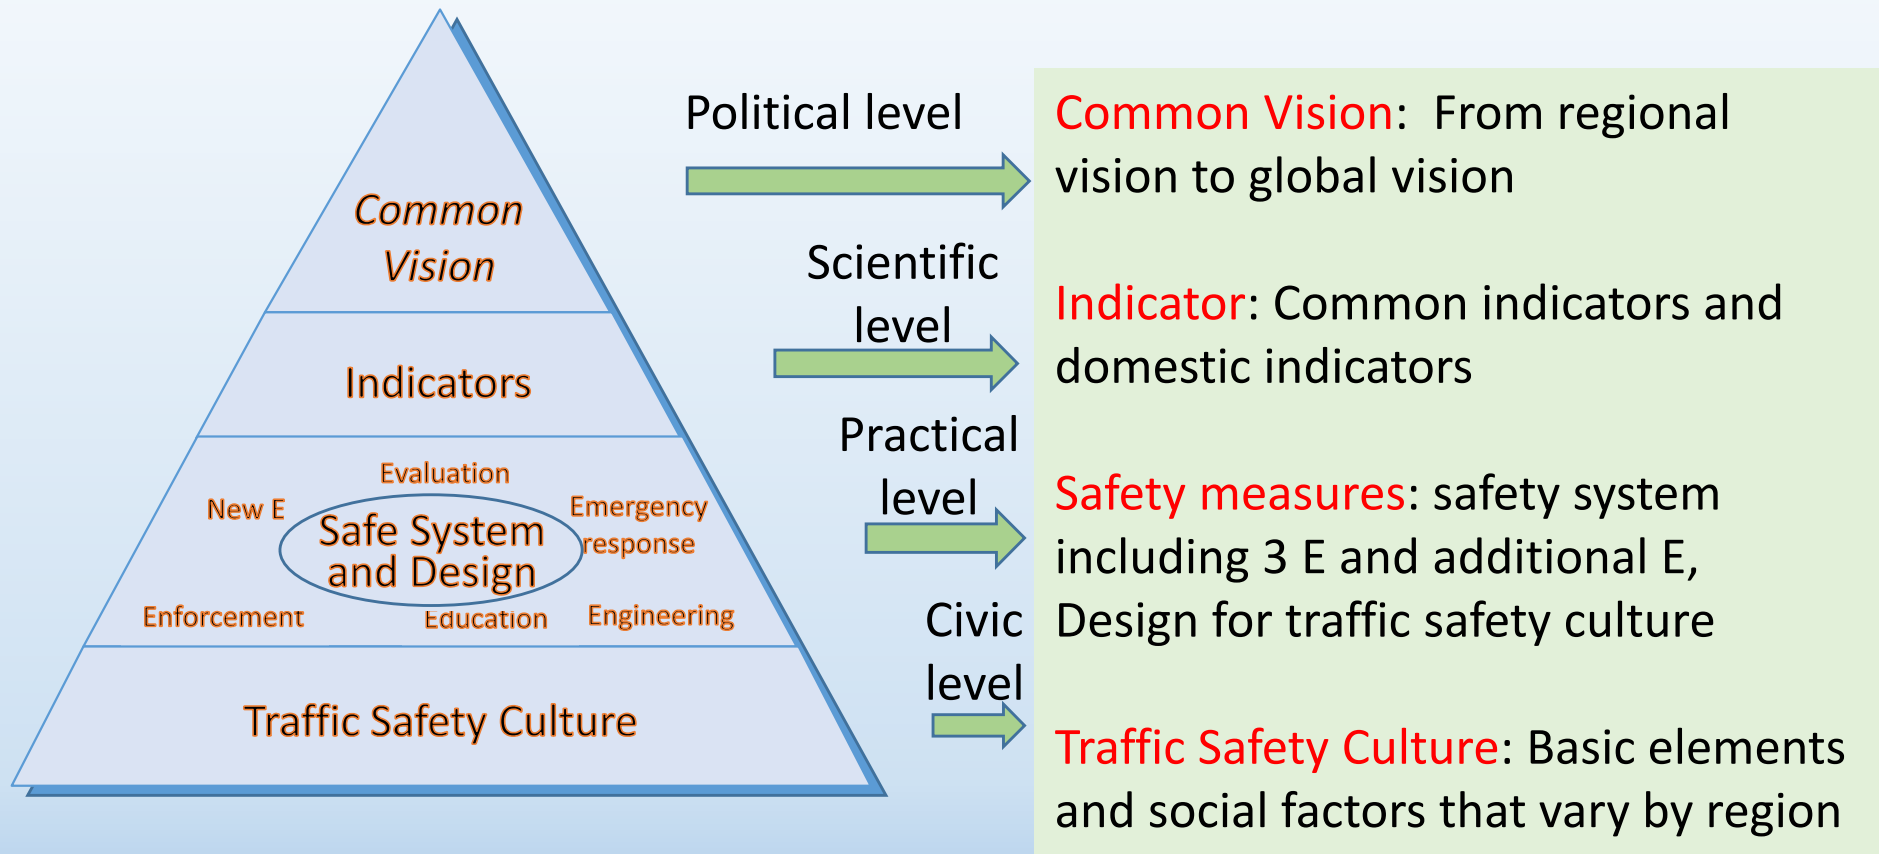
Common Vision

Indicators

Evaluation

New E

Safe System and Design

Emergency response

Enforcement

Education

Engineering

Traffic Safety Culture

Political level

Scientific level

Practical level

Civic level

Common Vision: From regional vision to global vision

Indicator: Common indicators and domestic indicators

Safety measures: safety system including 3 E and additional E, Design for traffic safety culture

Traffic Safety Culture: Basic elements and social factors that vary by region